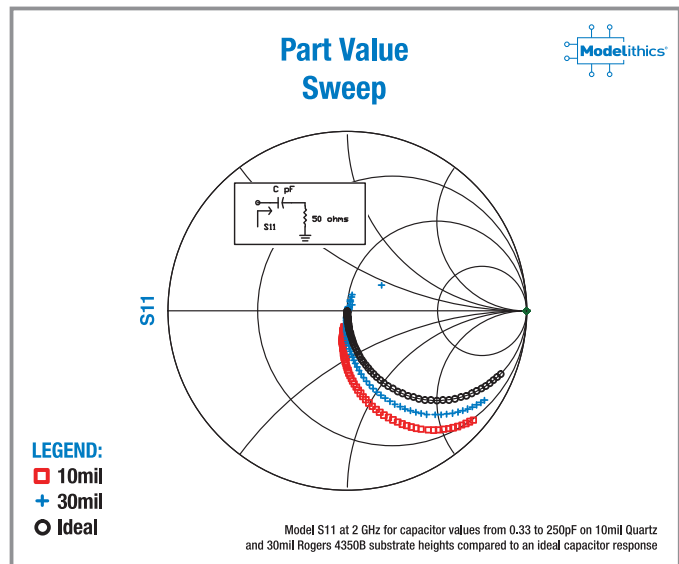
Part Value Sweep

Modelithics®

C pF

S11

50 ohms

S11

LEGEND:
10mil
30mil
Ideal

Model S11 at 2 GHz for capacitor values from 0.33 to 250pF on 10mil Quartz and 30mil Rogers 4350B substrate heights compared to an ideal capacitor response